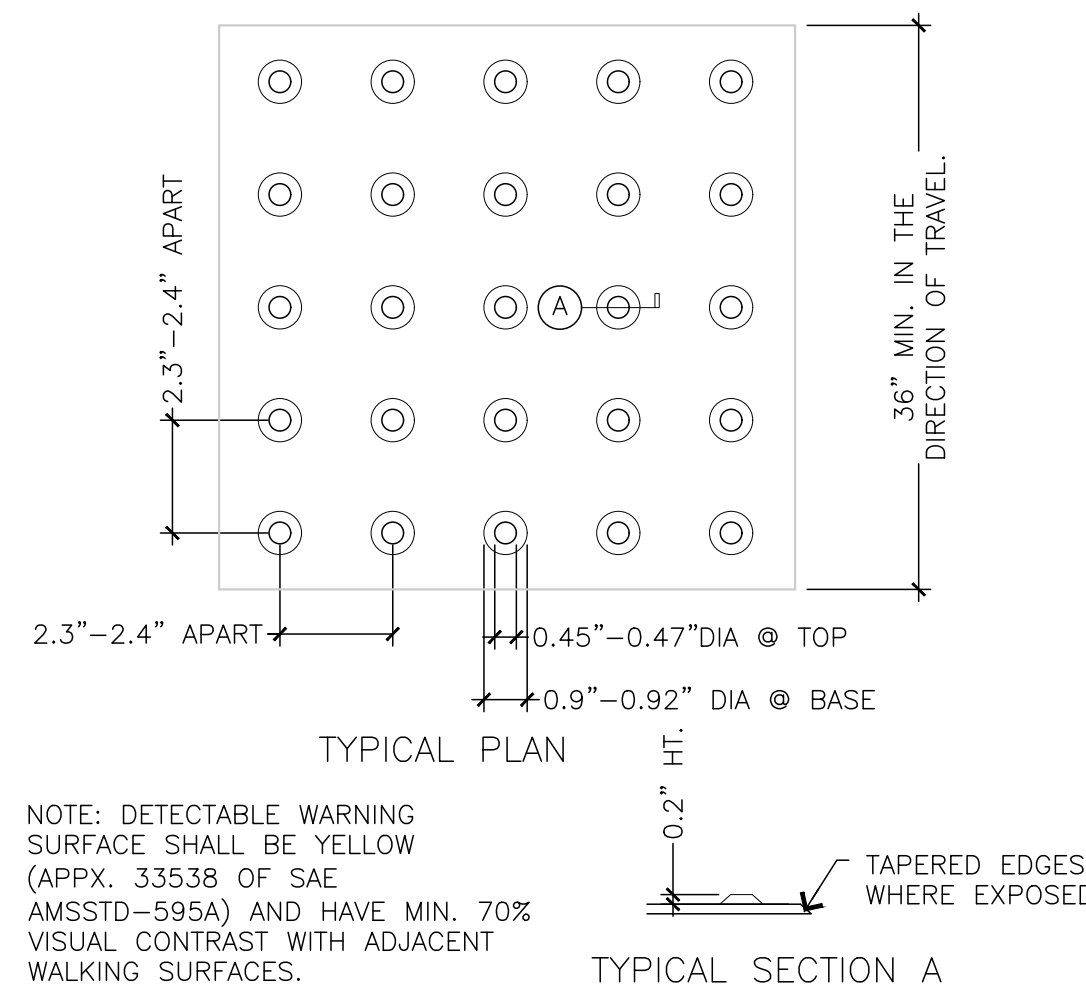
2.3"–2.4" APART

A

36" MIN. IN THE DIRECTION OF TRAVEL.

2.3"–2.4" APART

0.45"–0.47"DIA @ TOP

0.9"–0.92" DIA @ BASE

TYPICAL PLAN

0.2" HT.

NOTE: DETECTABLE WARNING SURFACE SHALL BE YELLOW (APPX. 33538 OF SAE AMSSTD–595A) AND HAVE MIN. 70% VISUAL CONTRAST WITH ADJACENT WALKING SURFACES.

TAPERED EDGES WHERE EXPOSED

TYPICAL SECTION A